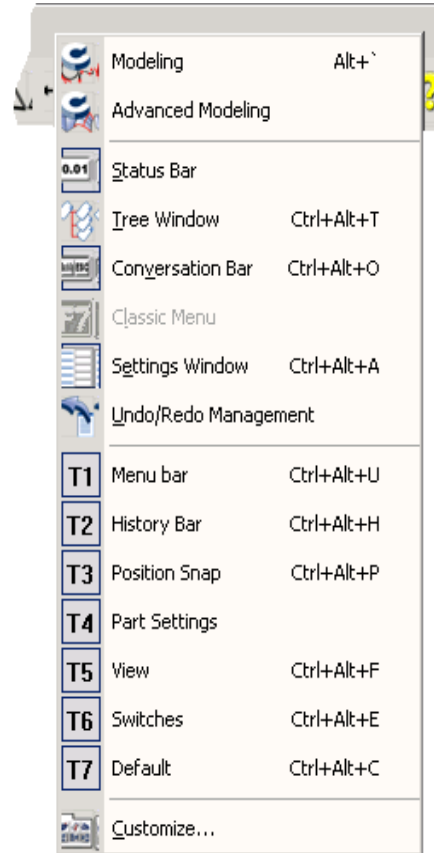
Modeling Alt+`
Advanced Modeling
0.01 Status Bar
Tree Window Ctrl+Alt+T
Conversation Bar Ctrl+Alt+O
Classic Menu
Settings Window Ctrl+Alt+A
Undo/Redo Management
T1 Menu bar Ctrl+Alt+U
T2 History Bar Ctrl+Alt+H
T3 Position Snap Ctrl+Alt+P
T4 Part Settings
T5 View Ctrl+Alt+F
T6 Switches Ctrl+Alt+E
T7 Default Ctrl+Alt+C
Customize...